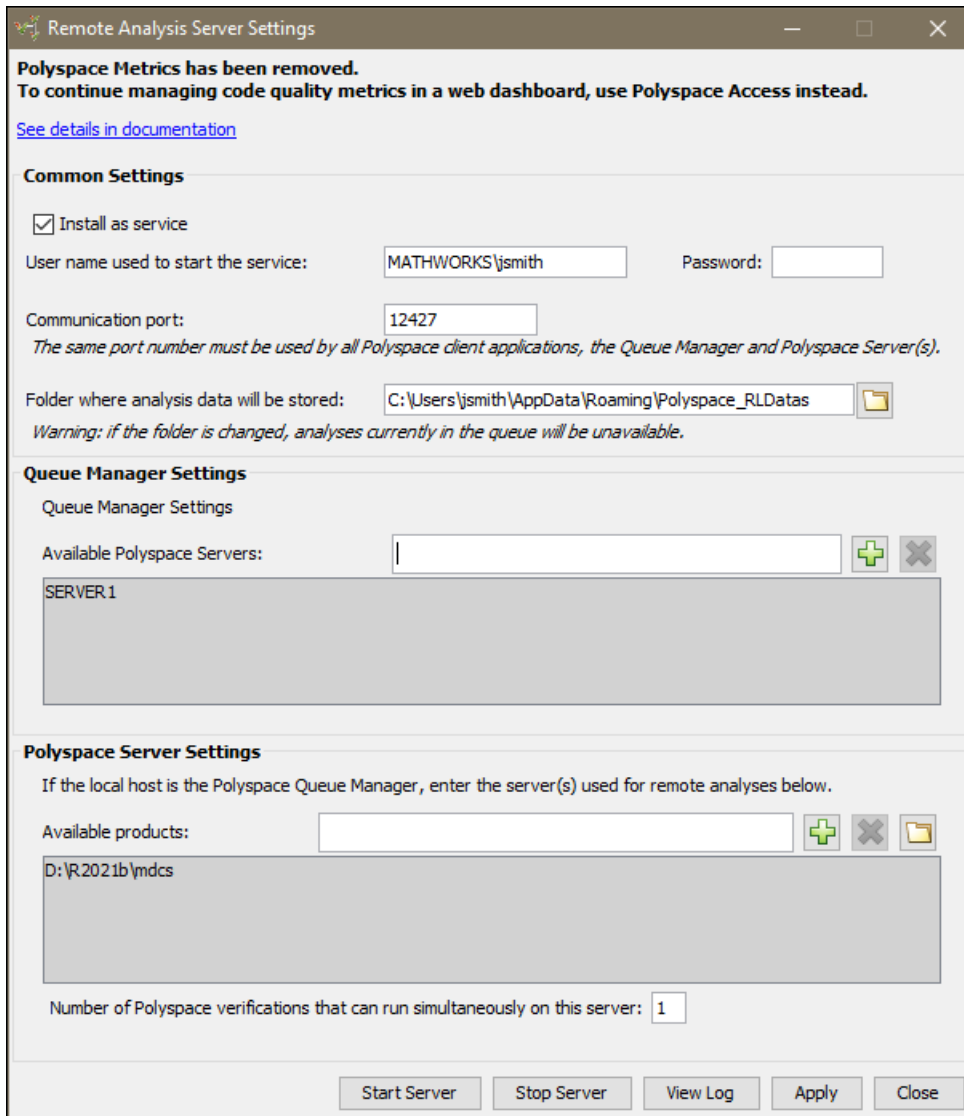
Remote Analysis Server Settings

Polyspace Metrics has been removed.
To continue managing code quality metrics in a web dashboard, use Polyspace Access instead.

See details in documentation

Common Settings

Install as service

User name used to start the service: MATHWORKS\jsmith Password:

Communication port: 12427
The same port number must be used by all Polyspace client applications, the Queue Manager and Polyspace Server(s).

Folder where analysis data will be stored: C:\Users\jsmith\AppData\Roaming\Polyspace_RLDatas
Warning: if the folder is changed, analyses currently in the queue will be unavailable.

Queue Manager Settings

Queue Manager Settings

Available Polyspace Servers:

SERVER1

Polyspace Server Settings

If the local host is the Polyspace Queue Manager, enter the server(s) used for remote analyses below.

Available products:

D:\R2021b\mdcs

Number of Polyspace verifications that can run simultaneously on this server: 1

Start Server | Stop Server | View Log | Apply | Close